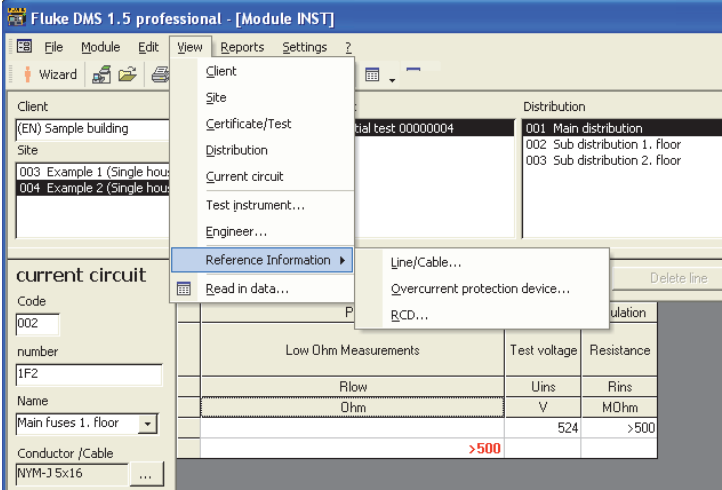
Fluke DMS 1.5 professional - [Module INST]

File Module Edit View Reports Settings ?

Wizard

Client
Site
Certificate/Test
Distribution
Current circuit
Test instrument...
Engineer...
Reference Information
Read in data...

Line/Cable...
Overcurrent protection device...
RCD...

Client
(EN) Sample building
Site
003 Example 1 (Single hous
004 Example 2 (Single hous

tial test 00000004

Distribution
001 Main distribution
002 Sub distribution 1. floor
003 Sub distribution 2. floor

current circuit
Code
002
number
1F2
Name
Main fuses 1. floor
Conductor /Cable
NYM-J 5x16
...

Delete line

| P | | ulation |
|---|---|---|
| Low Ohm Measurements | Test voltage | Resistance |
| Rlow | Uins | Rins |
| Ohm | V | MOhm |
| | 524 | >500 |
| >500 | | |